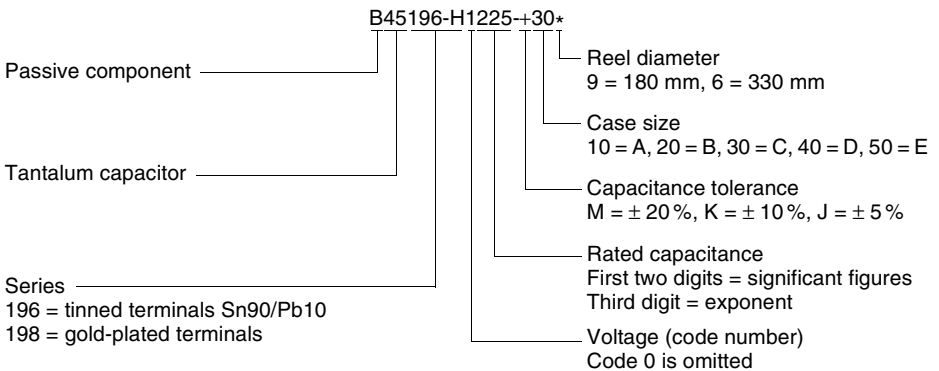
B45196-H1225-+30*

Reel diameter
9 = 180 mm, 6 = 330 mm

Passive component

Case size
10 = A, 20 = B, 30 = C, 40 = D, 50 = E

Tantalum capacitor

Capacitance tolerance
M = ± 20 %, K = ± 10 %, J = ± 5 %

Rated capacitance
First two digits = significant figures
Third digit = exponent

Series
196 = tinned terminals Sn90/Pb10
198 = gold-plated terminals

Voltage (code number)
Code 0 is omitted